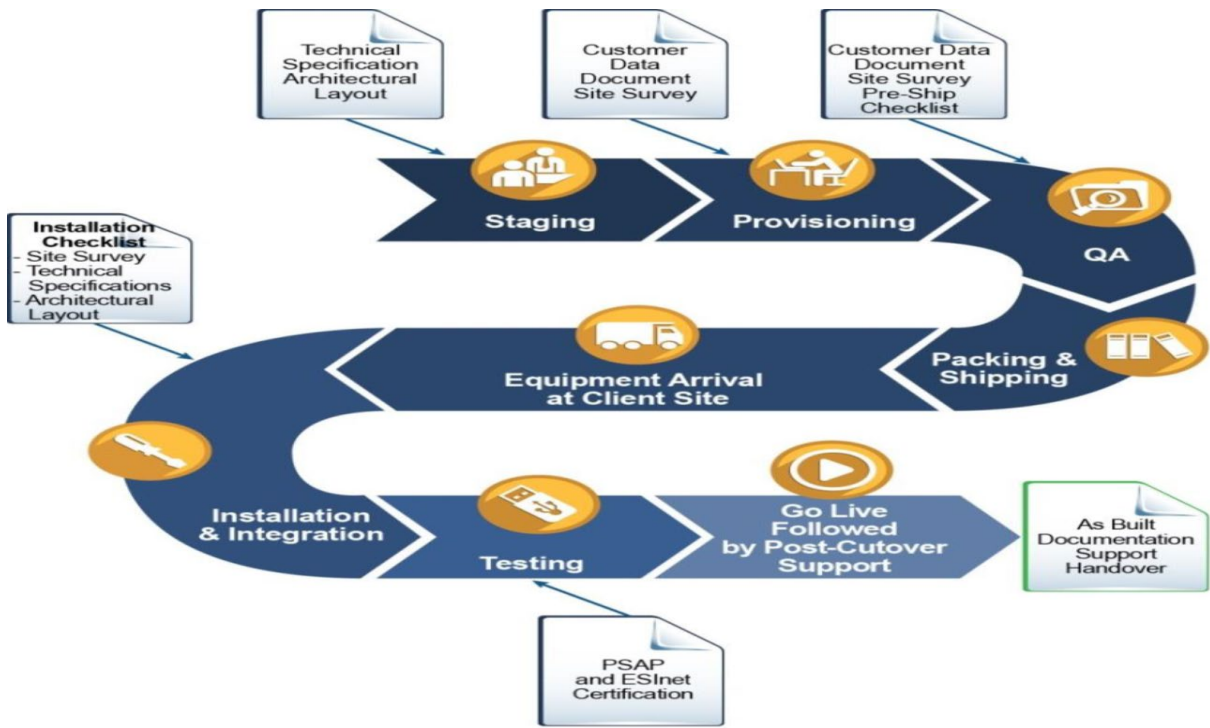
Technical Specification Architectural Layout

Customer Data Document Site Survey

Customer Data Document Site Survey Pre-Ship Checklist

Staging

Provisioning

QA

Installation Checklist
- Site Survey
- Technical Specifications
- Architectural Layout

Packing & Shipping

Equipment Arrival at Client Site

Installation & Integration

Testing

Go Live Followed by Post-Cutover Support

As Built Documentation Support Handover

PSAP and ESInet Certification